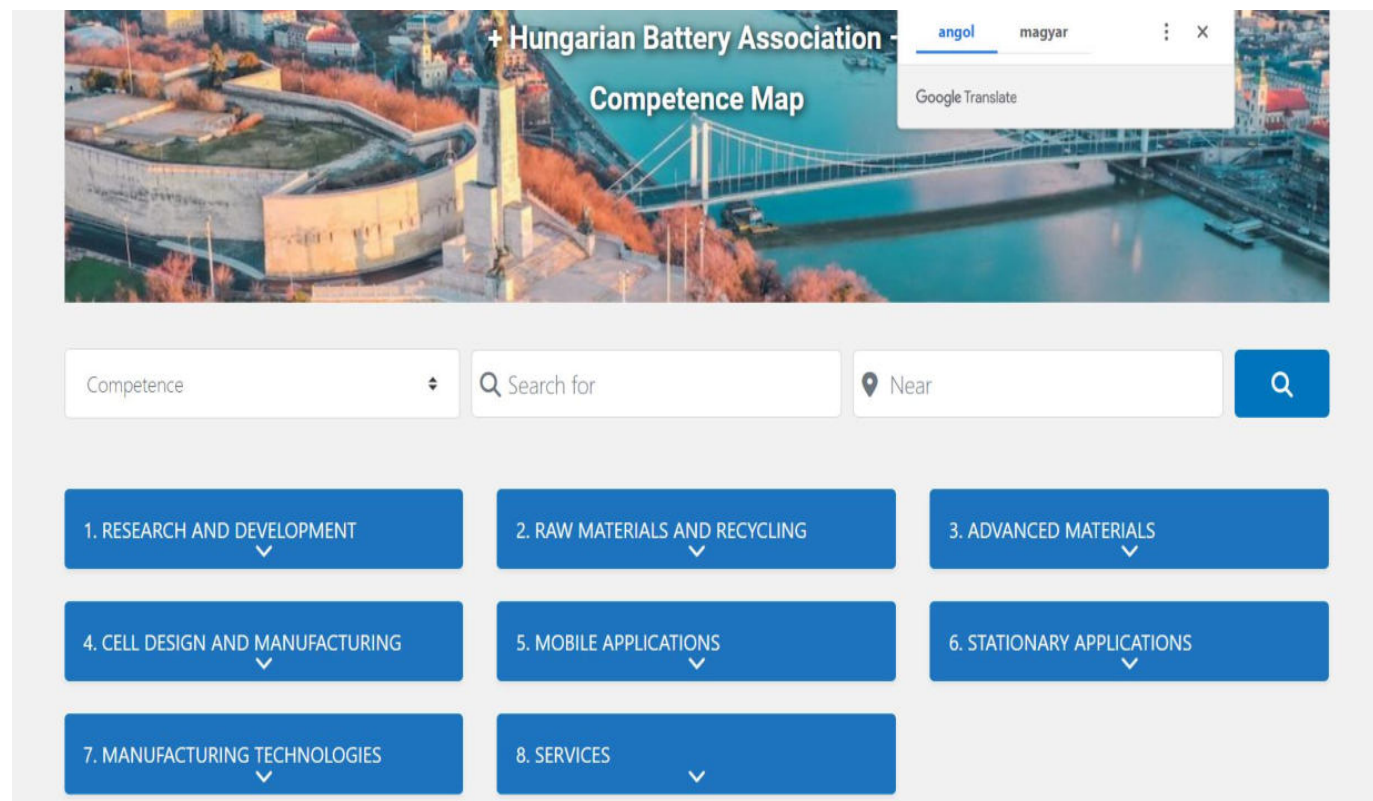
+ Hungarian Battery Association -

Competence Map

angol magyar

Google Translate

Competence

Search for

Near

1. RESEARCH AND DEVELOPMENT

2. RAW MATERIALS AND RECYCLING

3. ADVANCED MATERIALS

4. CELL DESIGN AND MANUFACTURING

5. MOBILE APPLICATIONS

6. STATIONARY APPLICATIONS

7. MANUFACTURING TECHNOLOGIES

8. SERVICES